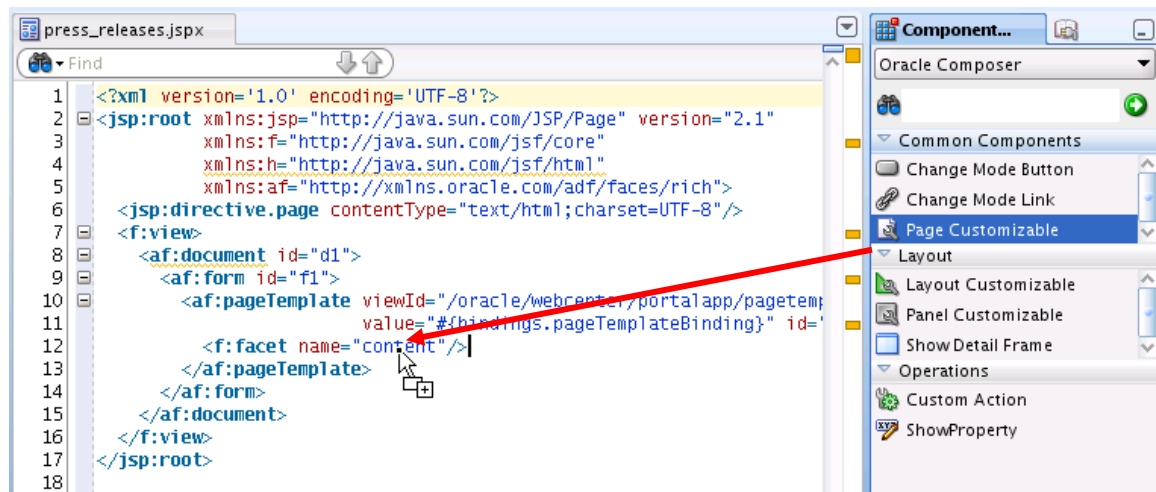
press_releases.jspx

Find

1 <?xml version='1.0' encoding='UTF-8'?>
2 <jsp:root xmlns:jsp="http://java.sun.com/JSP/Page" version="2.1"
3 xmlns:f="http://java.sun.com/jsf/core"
4 xmlns:h="http://java.sun.com/jsf/html"
5 xmlns:af="http://xmlns.oracle.com/adf/faces/rich">
6 <jsp:directive.page contentType="text/html;charset=UTF-8"/>
7 <f:view>
8 <af:document id="d1">
9 <af:form id="f1">
10 <af:pageTemplate viewId="/oracle/webcenter/portalapp/pagetemp
11 value="#{bindings.pageTemplateBinding}" id="
12 <f:facet name="content"/>
13 </af:pageTemplate>
14 </af:form>
15 </af:document>
16 </f:view>
17 </jsp:root>
18

Component...

Oracle Composer

Common Components
Change Mode Button
Change Mode Link
Page Customizable
Layout
Layout Customizable
Panel Customizable
Show Detail Frame
Operations
Custom Action
ShowProperty